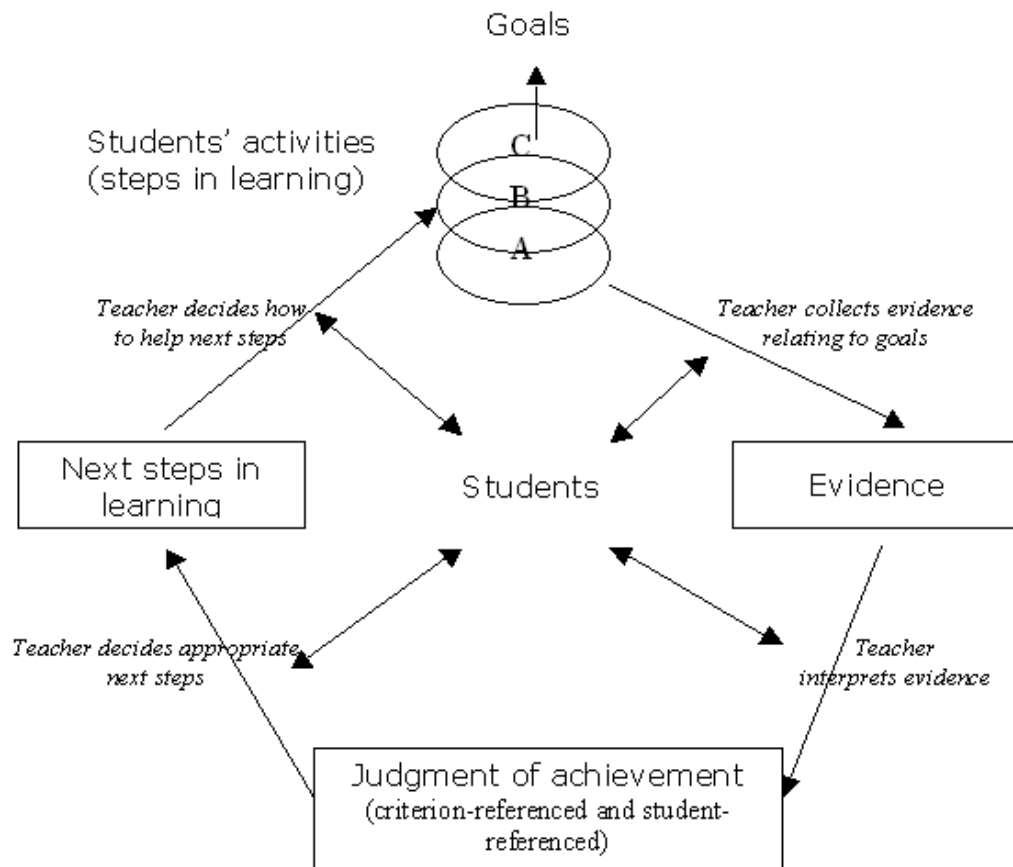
Goals

Students' activities (steps in learning)

C

B

A

Teacher decides how to help next steps

Teacher collects evidence relating to goals

Next steps in learning

Students

Evidence

Teacher decides appropriate next steps

Teacher interprets evidence

Judgment of achievement (criterion-referenced and student-referenced)